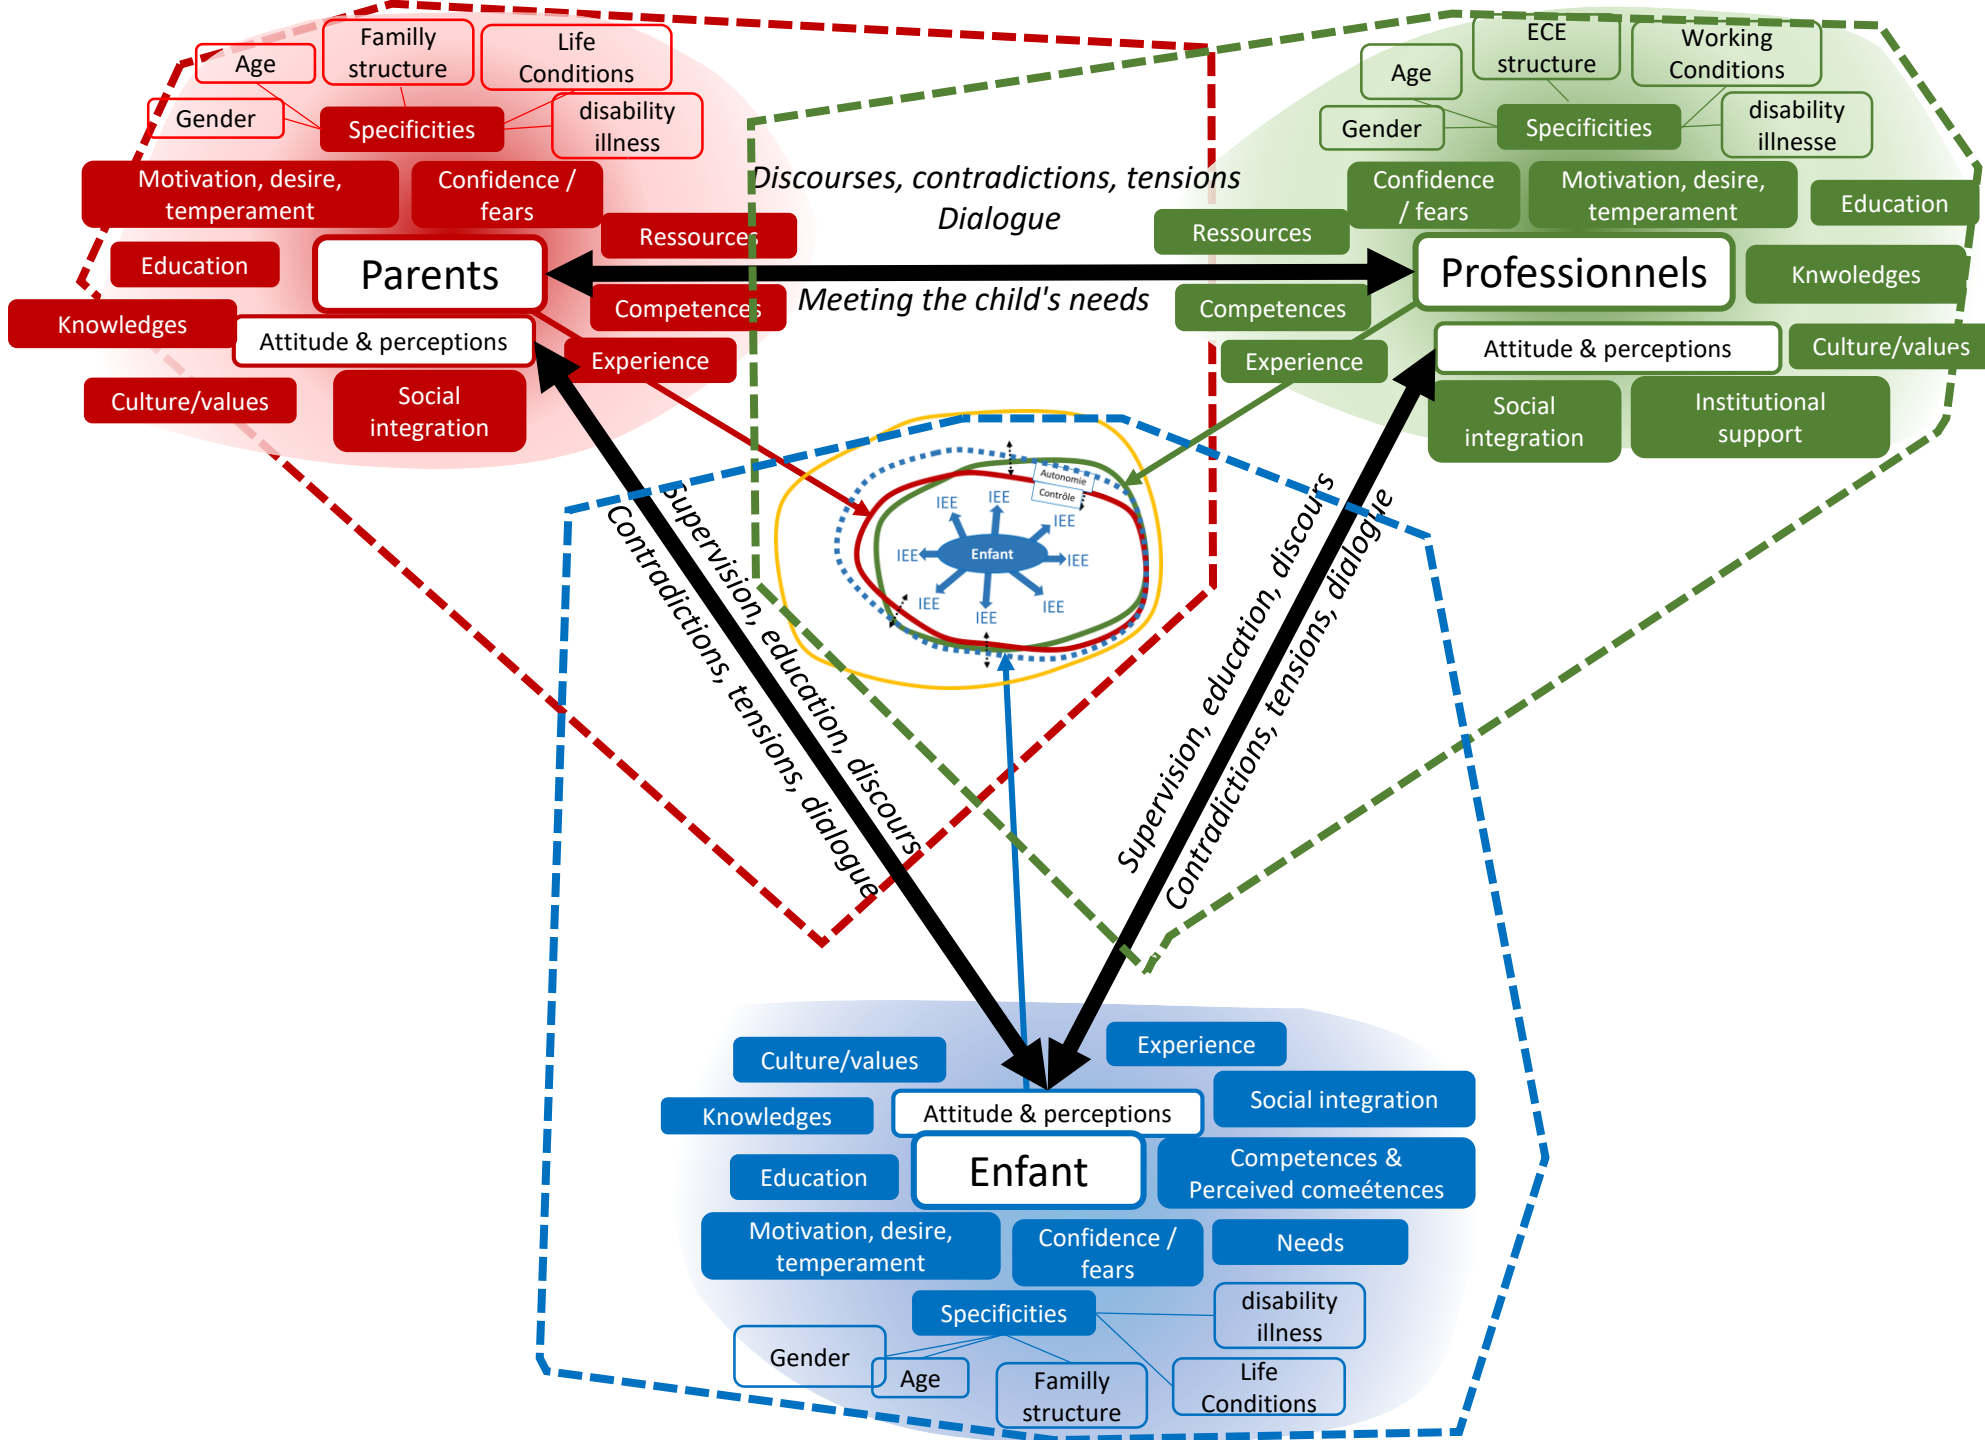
Age
Familly structure
Life Conditions
Gender
Specificities
disability illness
Motivation, desire, temperament
Confidence / fears
Ressources
Education
Parents
Knowledges
Competences
Attitude & perceptions
Experience
Culture/values
Social integration

Discourses, contradictions, tensions
Dialogue
Meeting the child's needs

Age
ECE structure
Working Conditions
Gender
Specificities
disability illnesse
Confidence / fears
Motivation, desire, temperament
Education
Ressources
Professionnels
Knwoledges
Competences
Attitude & perceptions
Culture/values
Experience
Social integration
Institutional support

Autonomie
Contrôle
IEE
IEE
IEE
IEE
Enfant
IEE
IEE
IEE
IEE

Supervision, education, discours
Contradictions, tensions, dialogue
Supervision, education, discours
Contradictions, tensions, dialogue

Culture/values
Experience
Knowledges
Attitude & perceptions
Social integration
Education
Enfant
Competences & Perceived comeétences
Motivation, desire, temperament
Confidence / fears
Needs
Specificities
disability illness
Gender
Age
Familly structure
Life Conditions